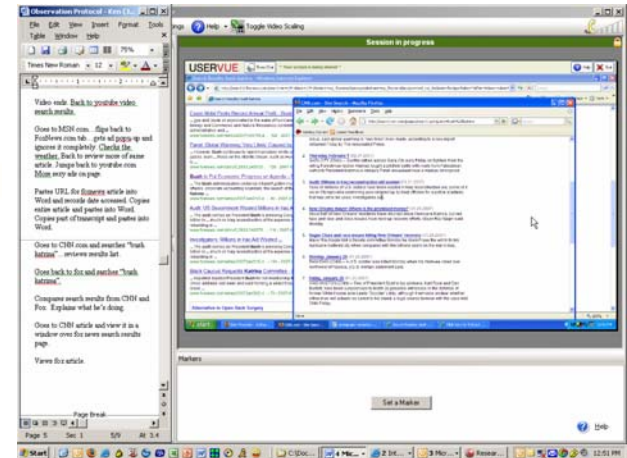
Observation Protocol - Kim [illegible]

File Edit View Insert Format Tools Table Window Help

75%

Times New Roman 12

Video ends. Back to youtube video search results.

Goes to MSN.com... flips back to Foxnews.com tab... gets ad popup and ignores it completely. Checks the weather. Back to review more of same article. Jumps back to youtube.com. More easy ads on page.

Pastes URL for foxnews article into Word and records date accessed. Copies entire article and pastes into Word. Copies part of transcript and pastes into Word.

Goes to CNN.com and searches "bush katrina"... reviews results list.

Goes back to fox and searches "bush katrina".

Compares search results from CNN and Fox. Explains what he's doing.

Goes to CNN article and view it in a window over fox news search results page.

Views fox article.

Page Break

Page 5 Sec 1 5/9 At 3.4

Help Toggle Video Scaling

Session in progress

USERVUE

Markers

Set a Marker

Help

Start

12:51 PM